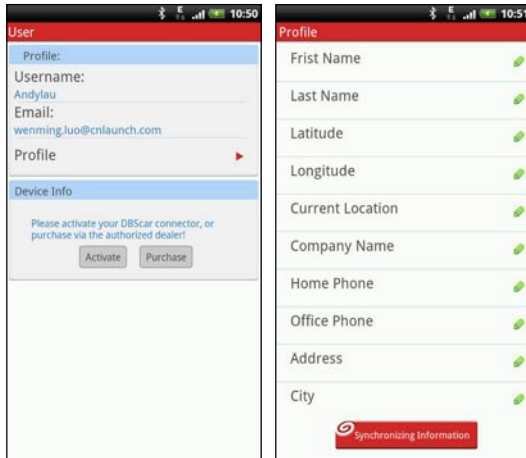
10:50
User
Profile:
Username:
Andylau
Email:
wenming.luo@cnlaunch.com
Profile
Device Info
Please activate your DBScar connector, or purchase via the authorized dealer!
Activate
Purchase

10:51
Profile
Frist Name
Last Name
Latitude
Longitude
Current Location
Company Name
Home Phone
Office Phone
Address
City
Synchronizing Information